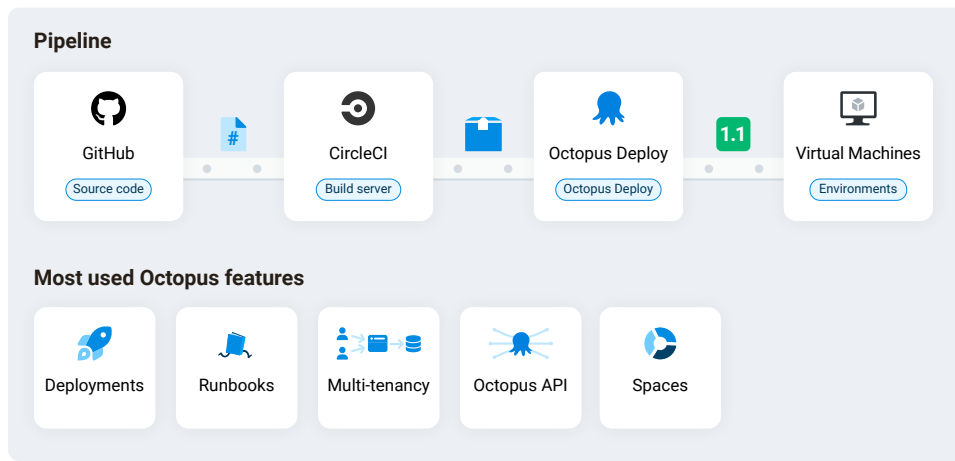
Pipeline

GitHub
Source code

#

CircleCI
Build server

Octopus Deploy
Octopus Deploy

1.1

Virtual Machines
Environments

Most used Octopus features

Deployments

Runbooks

Multi-tenancy

Octopus API

Spaces